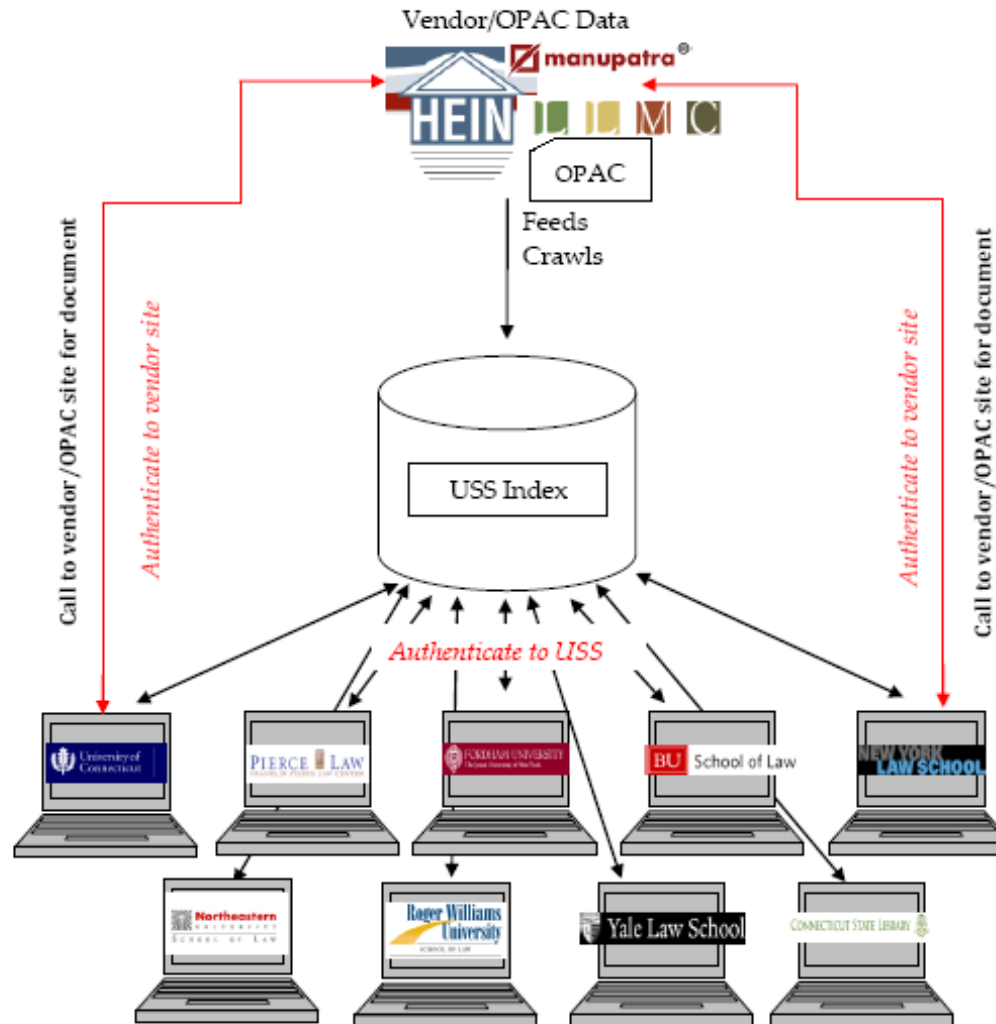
Vendor/OPAC Data

manupatra®

HEIN

L L M C

OPAC

Feeds
Crawls

Call to vendor/OPAC site for document

Authenticate to vendor site

USS Index

Authenticate to vendor site

Call to vendor/OPAC site for document

Authenticate to USS

University of Connecticut

PIERCE LAW
FRANKLIN PIERCE LAW CENTER

FORDHAM UNIVERSITY
The Jesuit University of New York

BU School of Law

NEW YORK LAW SCHOOL

Northeastern University
School of Law

Roger Williams University
School of Law

Yale Law School

Connecticut State Library